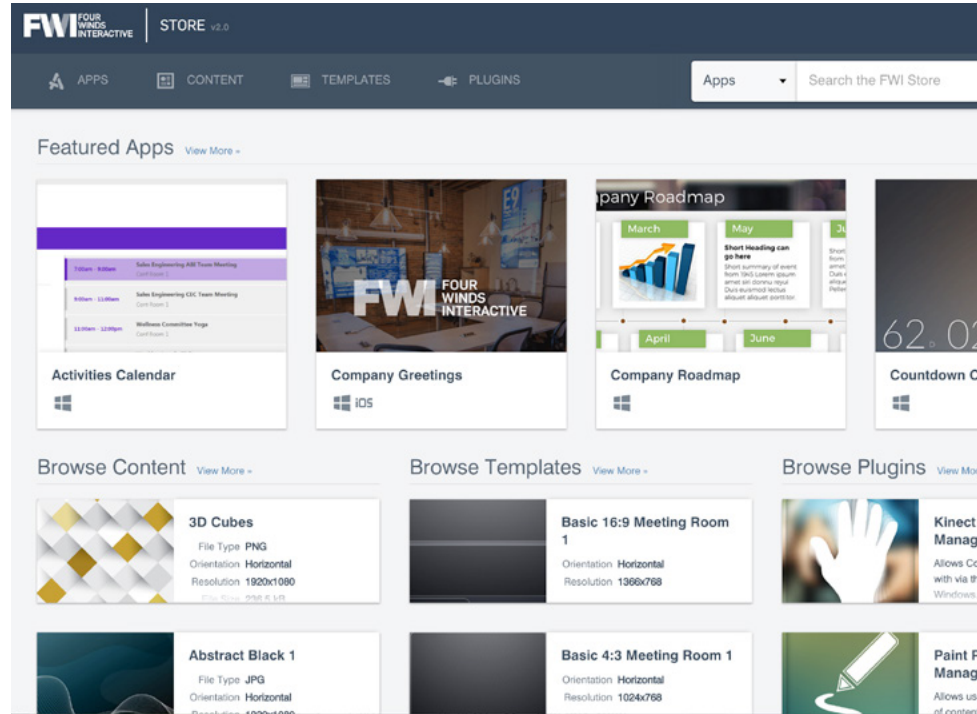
FWI FOUR WINDS INTERACTIVE | STORE v2.0

APPS CONTENT TEMPLATES PLUGINS

Apps

Search the FWI Store

Featured Apps View More »

7:00am - 9:00am Sales Engineering AM Team Meeting Conf Room 1

9:00am - 11:00am Sales Engineering CEC Team Meeting Conf Room 2

11:00am - 12:00pm Wellness Committee Yoga Conf Room 3

Activities Calendar

FWI FOUR WINDS INTERACTIVE

Company Greetings

iOS

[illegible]pany Roadmap

March

May

Ju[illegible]

Short Heading can go here

Short summary of event from 1965 Lorem ipsum amet sit dolum. Duis euismod lectus aliquet aliquet porttitor.

April

June

Company Roadmap

62. 0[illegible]

Countdown C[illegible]

Browse Content View More »

3D Cubes

File Type PNG

Orientation Horizontal

Resolution 1920x1080

File Size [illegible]

Abstract Black 1

File Type JPG

Orientation Horizontal

Browse Templates View More »

Basic 16:9 Meeting Room 1

Orientation Horizontal

Resolution 1366x768

Basic 4:3 Meeting Room 1

Orientation Horizontal

Resolution 1024x768

Browse Plugins View Mo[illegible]

Kinect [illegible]

Manag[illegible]

Allows Co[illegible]

with via t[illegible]

Windows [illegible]

Paint F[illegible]

Manag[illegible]

Allows us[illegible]

of conte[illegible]